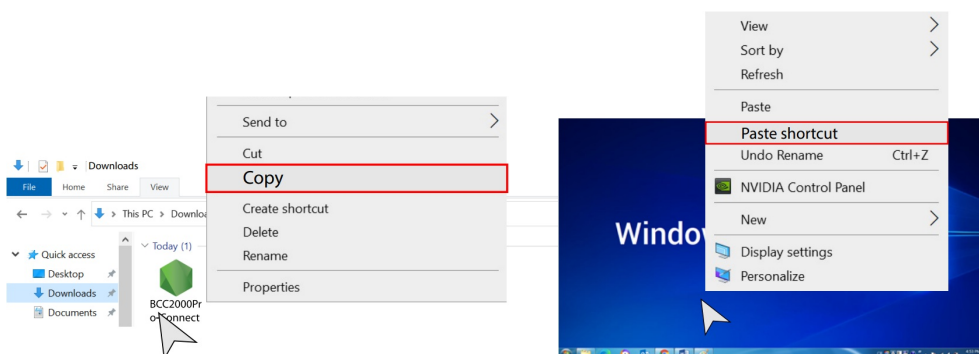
Downloads
File Home Share View
This PC > Downlo
Quick access
Desktop
Downloads
Documents
Today (1)
BCC2000ProConnect

Send to
Cut
Copy
Create shortcut
Delete
Rename
Properties

View
Sort by
Refresh
Paste
Paste shortcut
Undo Rename Ctrl+Z
NVIDIA Control Panel
New
Display settings
Personalize

Windov